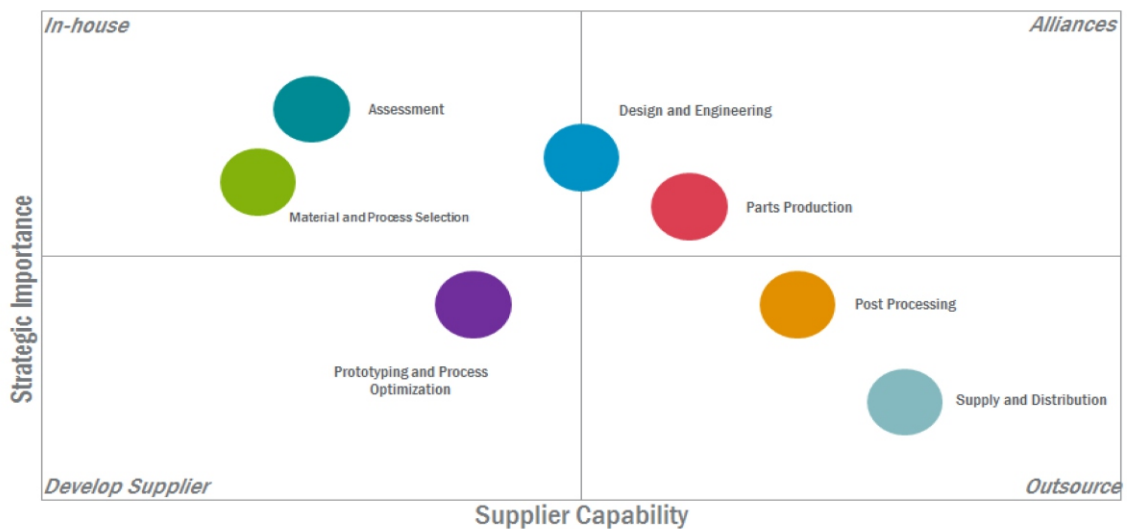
In-house

Alliances

Assessment

Design and Engineering

Material and Process Selection

Parts Production

Strategic Importance

Prototyping and Process Optimization

Post Processing

Supply and Distribution

Develop Supplier

Outsource

Supplier Capability